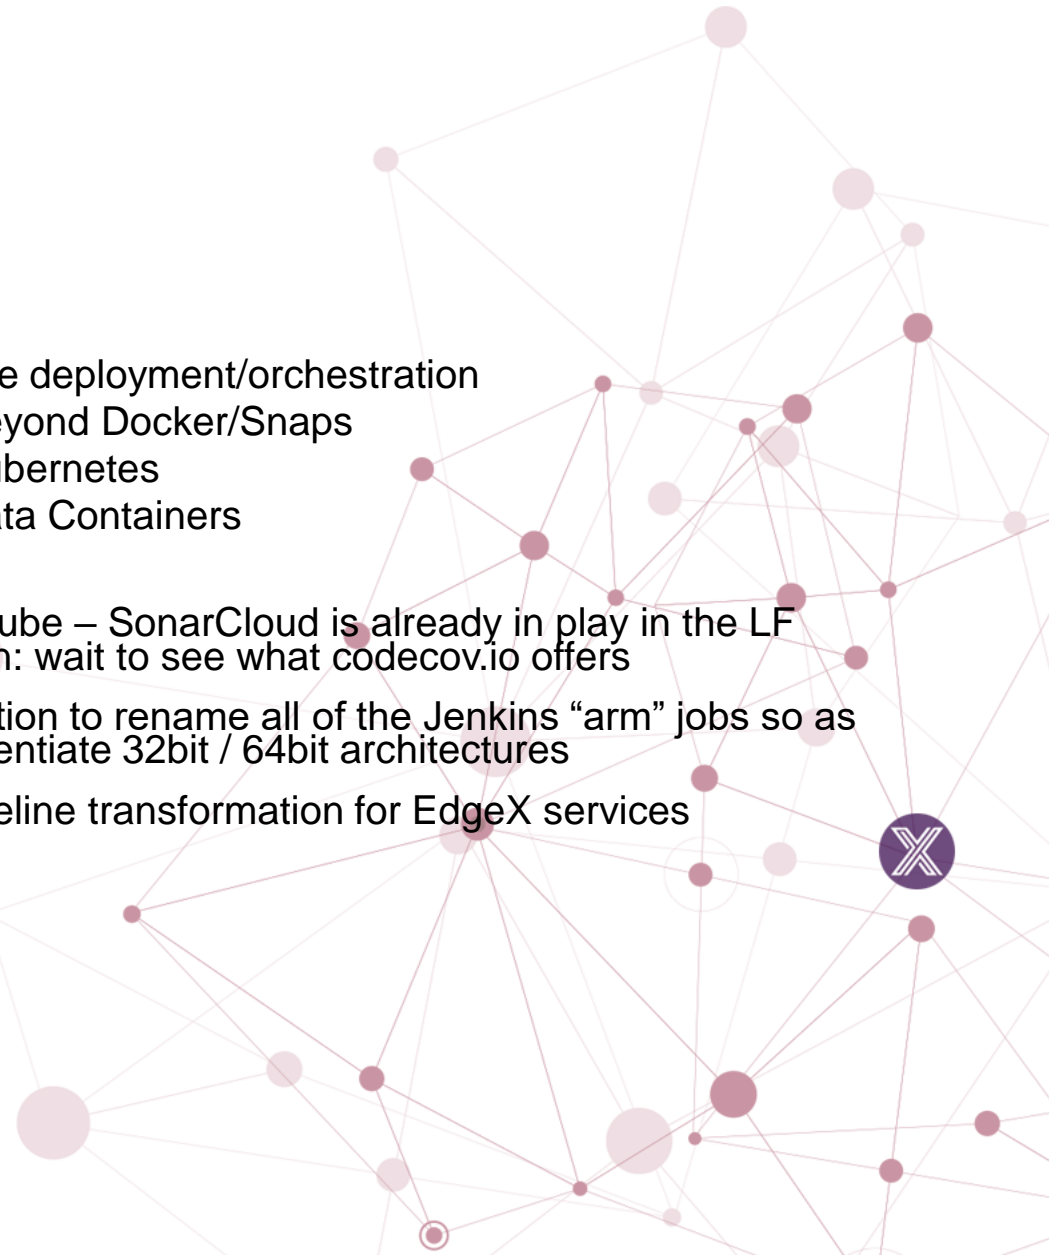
e deployment/orchestration
eyond Docker/Snaps
ubernetes
ata Containers

ube – SonarCloud is already in play in the LF
n: wait to see what codecov.io offers

tion to rename all of the Jenkins “arm” jobs so as
entiate 32bit / 64bit architectures

eline transformation for EdgeX services